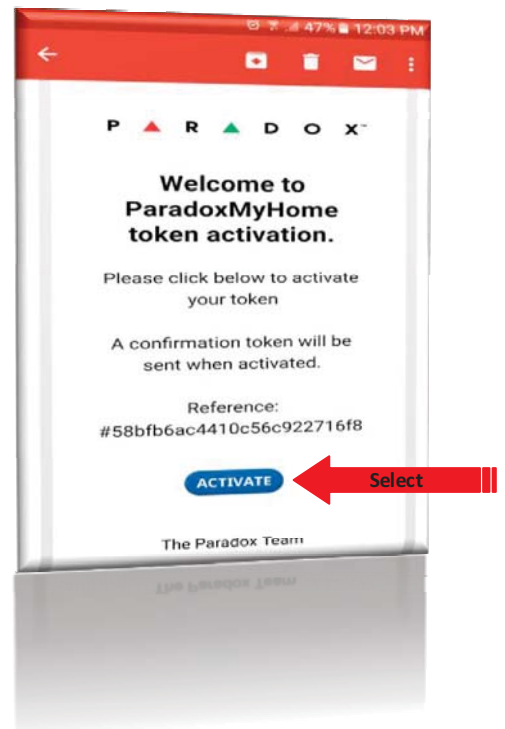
47% 12:03 PM

PARADOX™

Welcome to ParadoxMyHome token activation.

Please click below to activate your token

A confirmation token will be sent when activated.

Reference:
#58bfb6ac4410c56c922716f8

ACTIVATE

Select

The Paradox Team